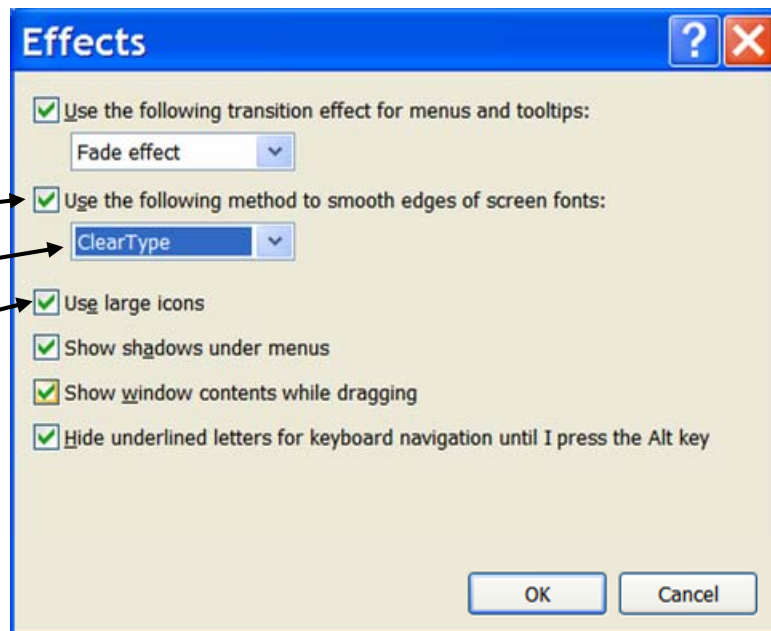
Effects

Use the following transition effect for menus and tooltips:

Fade effect

Use the following method to smooth edges of screen fonts:

ClearType

Use large icons

Show shadows under menus

Show window contents while dragging

Hide underlined letters for keyboard navigation until I press the Alt key

OK

Cancel